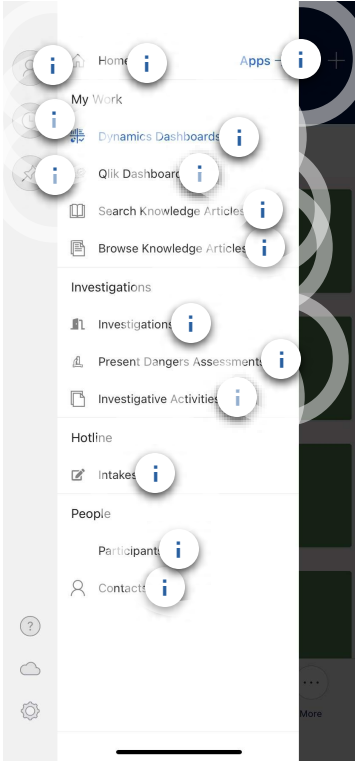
Home
Apps
My Work
Dynamics Dashboards
Qlik Dashboards
Search Knowledge Articles
Browse Knowledge Articles
Investigations
Investigations
Present Dangers Assessments
Investigative Activities
Hotline
Intakes
People
Participants
Contacts
More